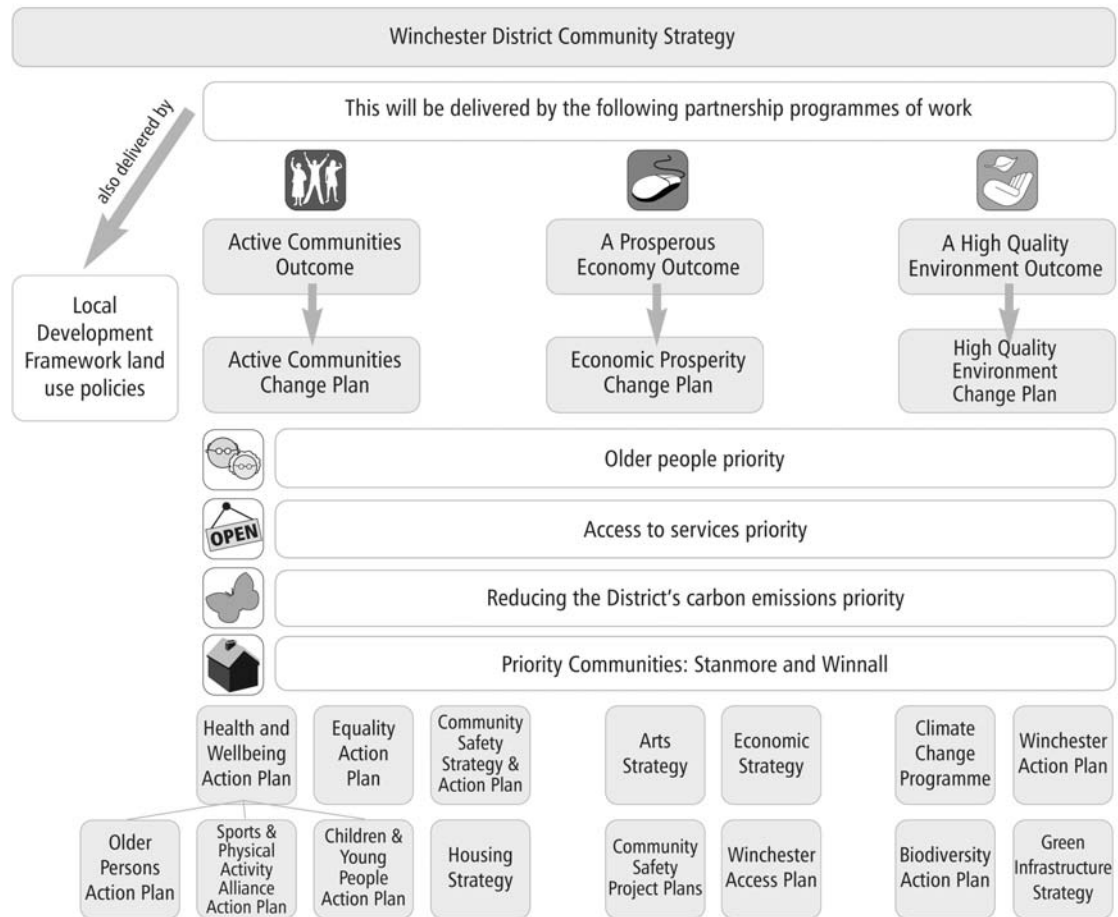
Winchester District Community Strategy

also delivered by

This will be delivered by the following partnership programmes of work

Local Development Framework land use policies

Active Communities Outcome

Active Communities Change Plan

A Prosperous Economy Outcome

Economic Prosperity Change Plan

A High Quality Environment Outcome

High Quality Environment Change Plan

Older people priority

OPEN

Access to services priority

Reducing the District's carbon emissions priority

Priority Communities: Stanmore and Winnall

Health and Wellbeing Action Plan

Equality Action Plan

Community Safety Strategy & Action Plan

Arts Strategy

Economic Strategy

Climate Change Programme

Winchester Action Plan

Older Persons Action Plan

Sports & Physical Activity Alliance Action Plan

Children & Young People Action Plan

Housing Strategy

Community Safety Project Plans

Winchester Access Plan

Biodiversity Action Plan

Green Infrastructure Strategy